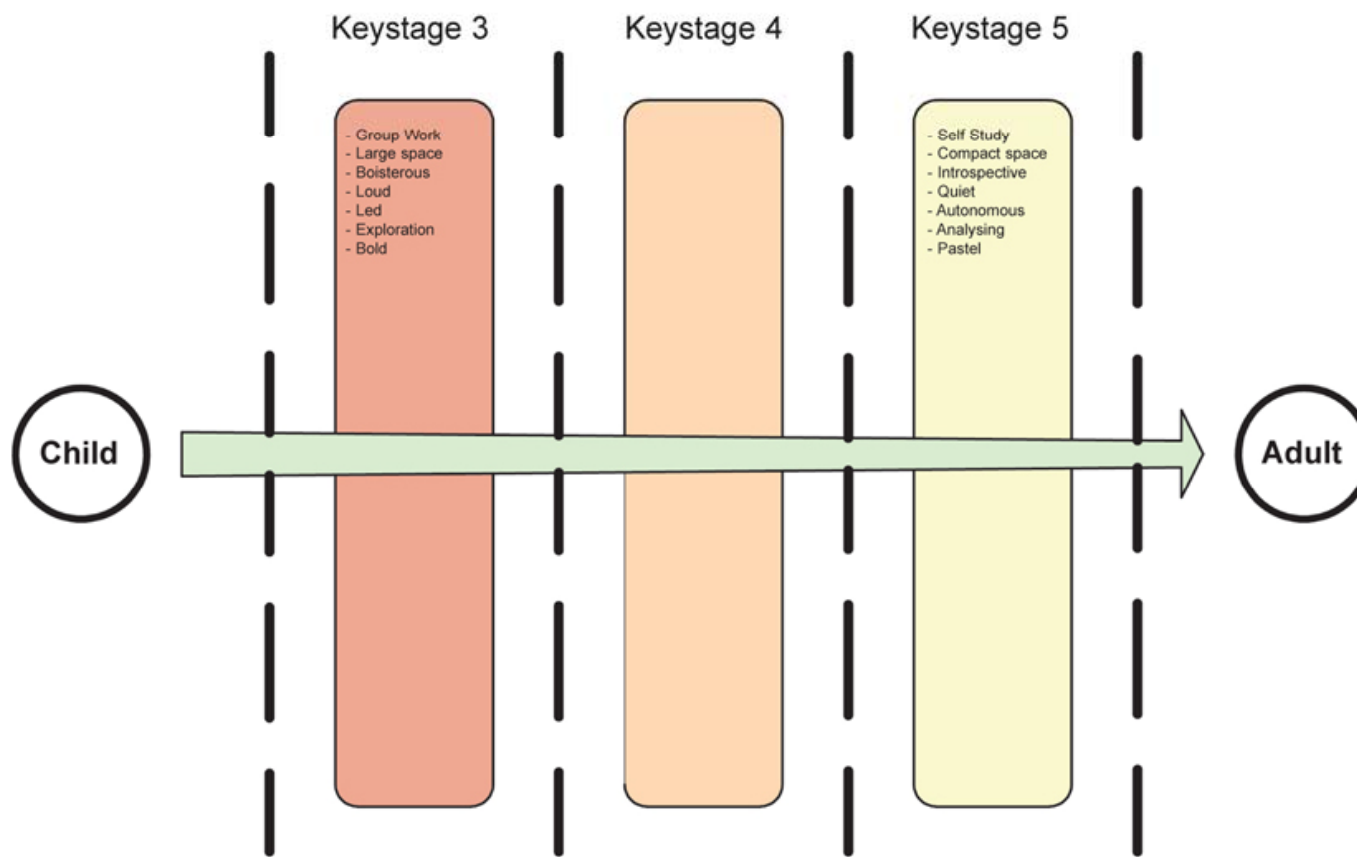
Keystage 3

Keystage 4

Keystage 5

- Group Work
- Large space
- Boisterous
- Loud
- Led
- Exploration
- Bold

- Self Study
- Compact space
- Introspective
- Quiet
- Autonomous
- Analysing
- Pastel

Child

Adult